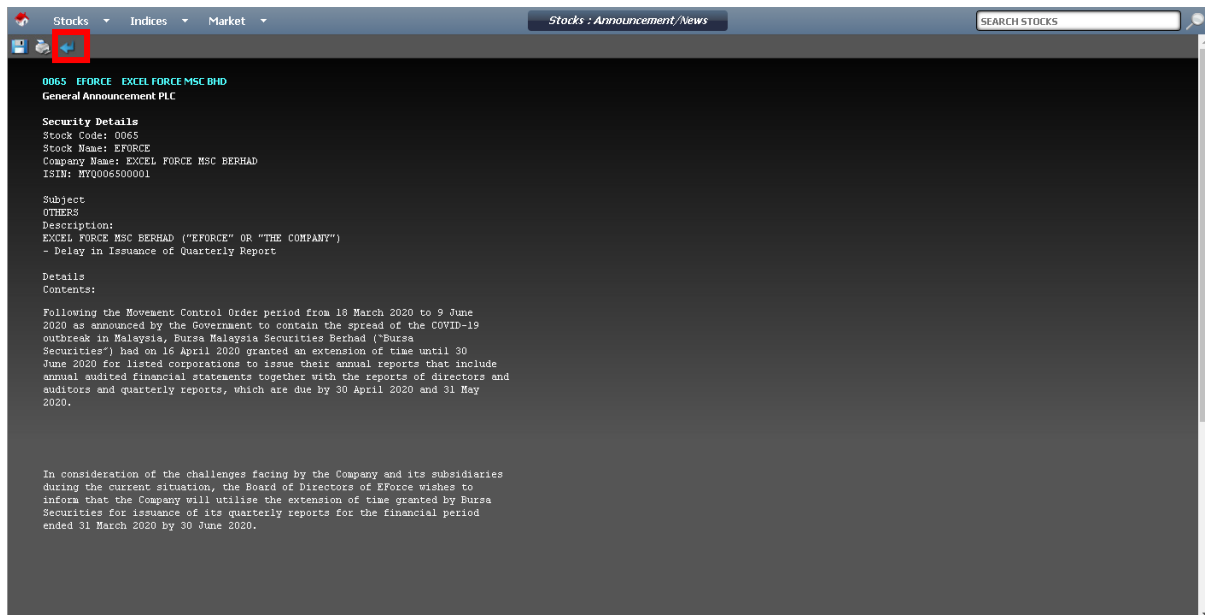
Stocks ▾ Indices ▾ Market ▾

Stocks : Announcement/News

SEARCH STOCKS

0065 EFORCE EXCEL FORCE MSC BHD
General Announcement PLC

Security Details
Stock Code: 0065
Stock Name: EFORCE
Company Name: EXCEL FORCE MSC BERHAD
ISIN: MYQ006500001

Subject
OTHERS
Description:
EXCEL FORCE MSC BERHAD ("EFORCE" OR "THE COMPANY")
- Delay in Issuance of Quarterly Report

Details
Contents:

Following the Movement Control Order period from 18 March 2020 to 9 June 2020 as announced by the Government to contain the spread of the COVID-19 outbreak in Malaysia, Bursa Malaysia Securities Berhad ("Bursa Securities") had on 16 April 2020 granted an extension of time until 30 June 2020 for listed corporations to issue their annual reports that include annual audited financial statements together with the reports of directors and auditors and quarterly reports, which are due by 30 April 2020 and 31 May 2020.

In consideration of the challenges facing by the Company and its subsidiaries during the current situation, the Board of Directors of EForce wishes to inform that the Company will utilise the extension of time granted by Bursa Securities for issuance of its quarterly reports for the financial period ended 31 March 2020 by 30 June 2020.